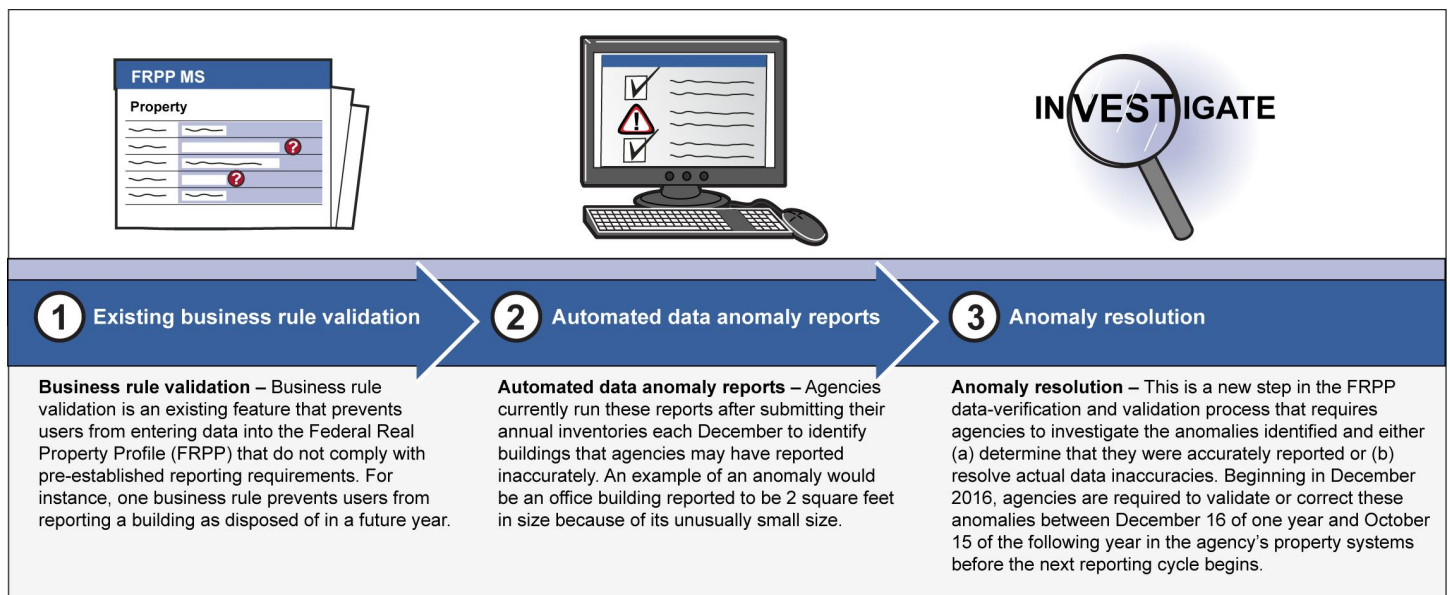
FRPP MS

Property

INVESTIGATE

1 Existing business rule validation

2 Automated data anomaly reports

3 Anomaly resolution

**Business rule validation –** Business rule validation is an existing feature that prevents users from entering data into the Federal Real Property Profile (FRPP) that do not comply with pre-established reporting requirements. For instance, one business rule prevents users from reporting a building as disposed of in a future year.

**Automated data anomaly reports –** Agencies currently run these reports after submitting their annual inventories each December to identify buildings that agencies may have reported inaccurately. An example of an anomaly would be an office building reported to be 2 square feet in size because of its unusually small size.

**Anomaly resolution –** This is a new step in the FRPP data-verification and validation process that requires agencies to investigate the anomalies identified and either (a) determine that they were accurately reported or (b) resolve actual data inaccuracies. Beginning in December 2016, agencies are required to validate or correct these anomalies between December 16 of one year and October 15 of the following year in the agency's property systems before the next reporting cycle begins.